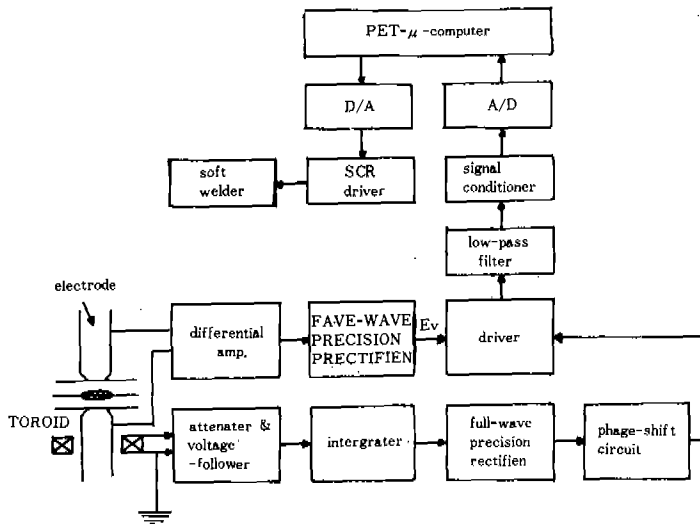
PET-$\mu$ -computer

D/A

A/D

soft welder

SCR driver

signal conditioner

low-pass filter

electrode

differential amp.

FAVE-WAVE PRECISION PRECTIFIEN

Ev

driver

TOROID

attenater & voltage -follower

intergrater

full-wave precision rectifien

phage-shift circuit